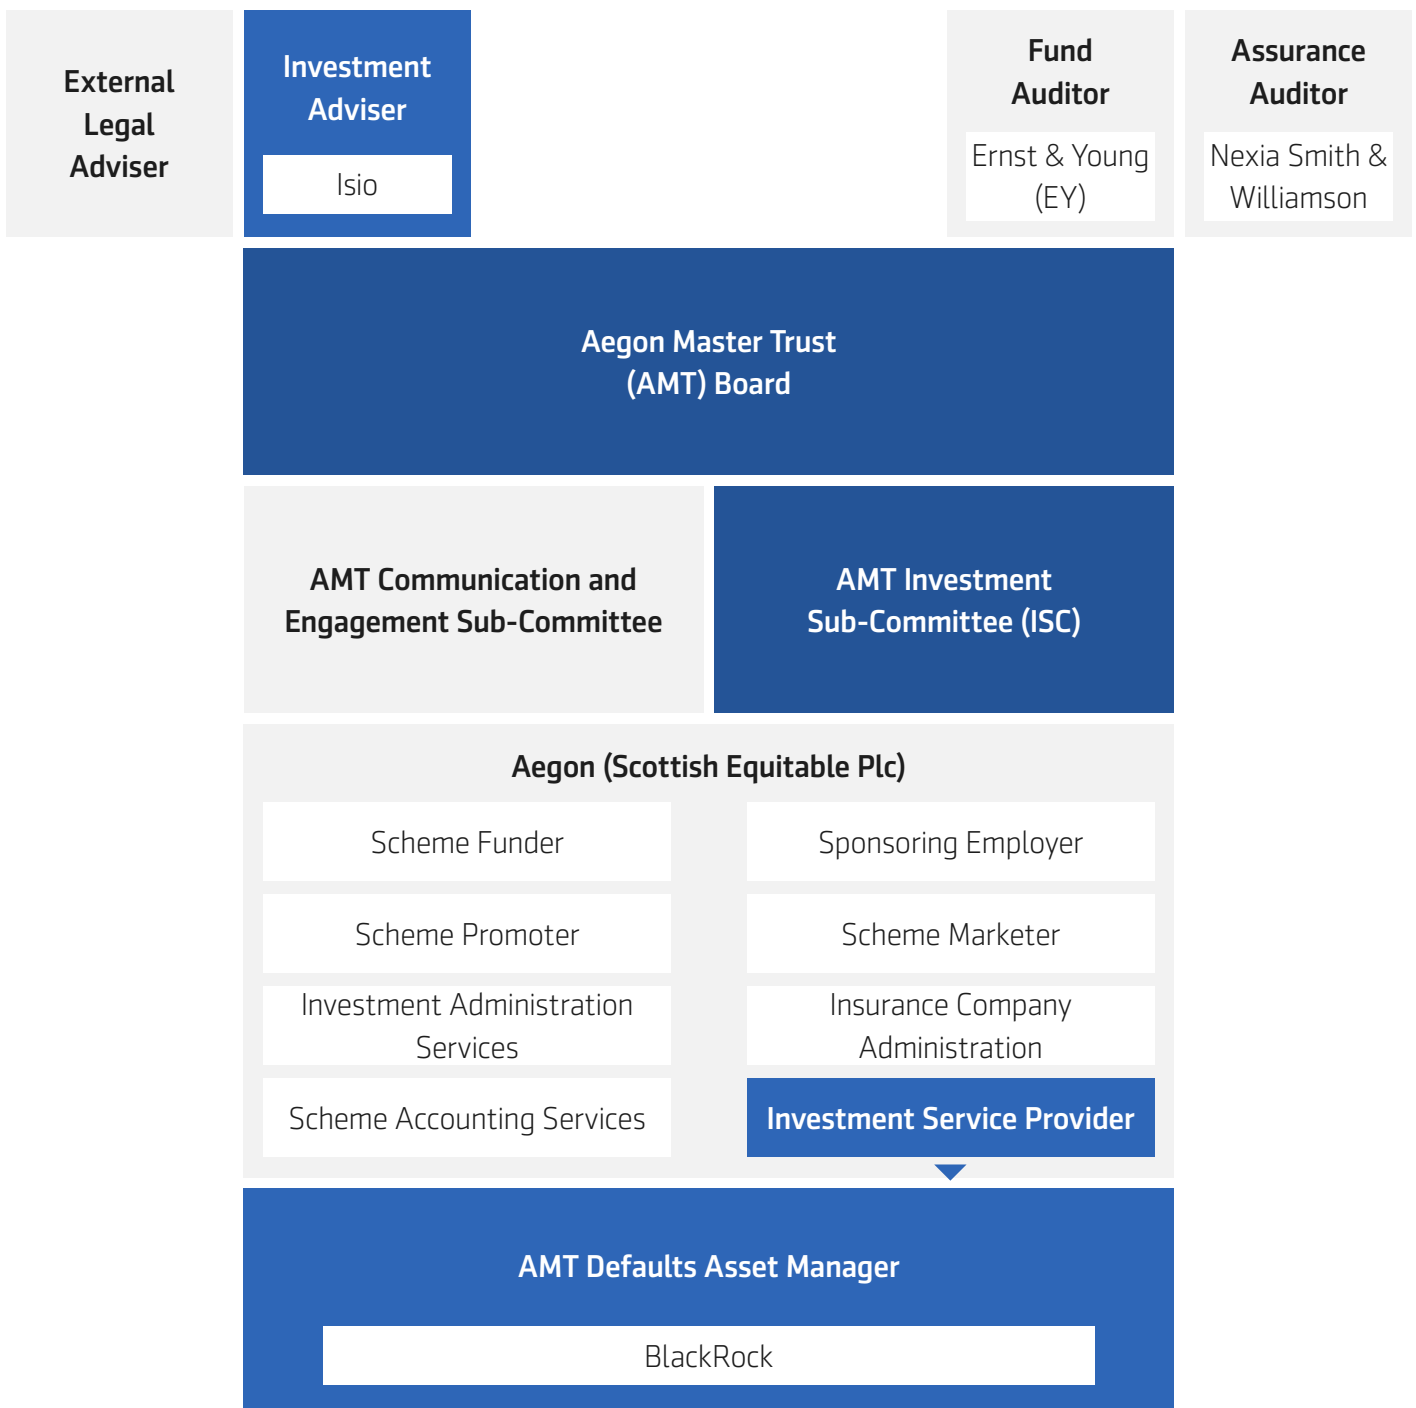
External Legal Adviser

Investment Adviser

Isio

Fund Auditor

Ernst & Young (EY)

Assurance Auditor

Nexia Smith & Williamson

Aegon Master Trust (AMT) Board

AMT Communication and Engagement Sub-Committee

AMT Investment Sub-Committee (ISC)

Aegon (Scottish Equitable Plc)

Scheme Funder

Sponsoring Employer

Scheme Promoter

Scheme Marketer

Investment Administration Services

Insurance Company Administration

Scheme Accounting Services

Investment Service Provider

AMT Defaults Asset Manager

BlackRock